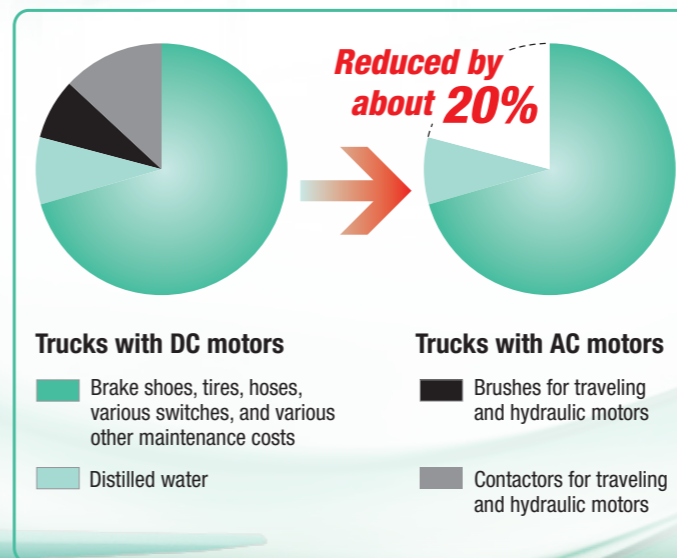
Reduced by about 20%

Trucks with DC motors

Brake shoes, tires, hoses, various switches, and various other maintenance costs

Distilled water

Trucks with AC motors

Brushes for traveling and hydraulic motors

Contactors for traveling and hydraulic motors